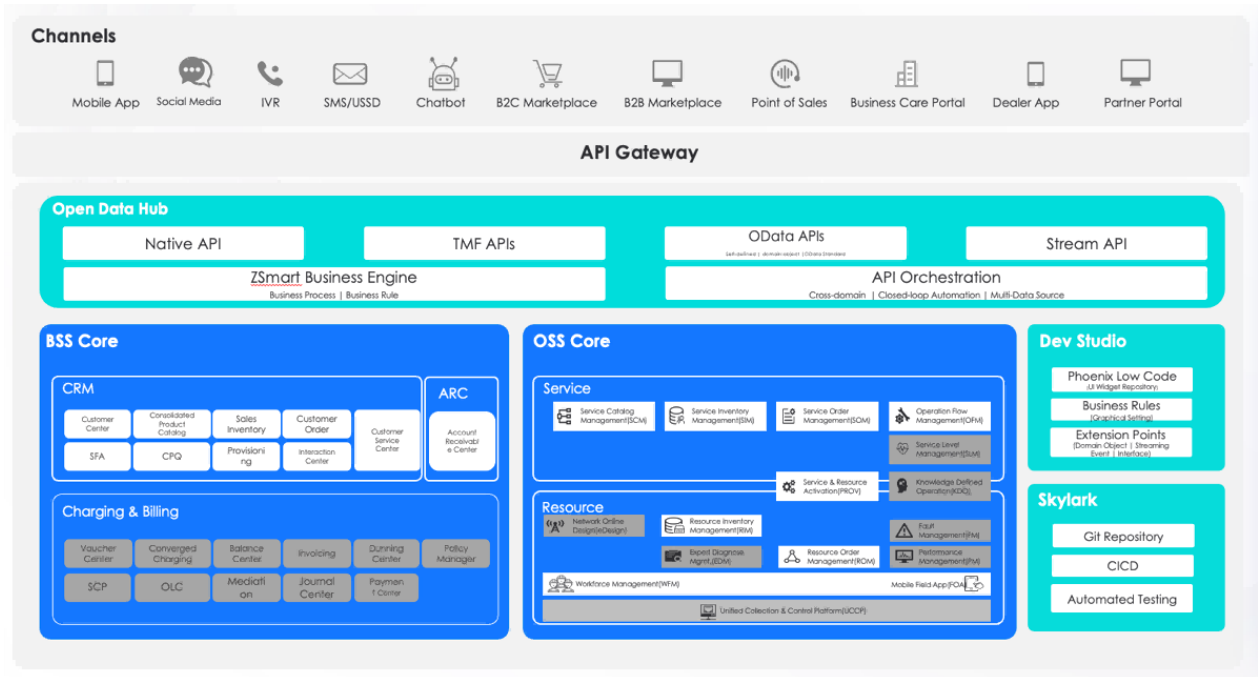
Channels

Mobile App Social Media IVR SMS/USSD Chatbot B2C Marketplace B2B Marketplace Point of Sales Business Care Portal Dealer App Partner Portal

API Gateway

Open Data Hub

Native API

TMF APIs

OData APIs
Self-defined | domain-object | OData Standard

Stream API

ZSmart Business Engine
Business Process | Business Rule

API Orchestration
Cross-domain | Closed-loop Automation | Multi-Data Source

BSS Core

CRM

Customer Center
Consolidated Product Catalog
Sales Inventory
Customer Order
Customer Service Center
SFA
CPQ
Provisioning
Interaction Center

ARC

Account Receivable Center

Charging & Billing

Voucher Center
Converged Charging
Balance Center
Invoicing
Dunning Center
Policy Manager
SCP
OLC
Mediation
Journal Center
Payment Center

OSS Core

Service

Service Catalog Management(SCM)
Service Inventory Management(SIM)
Service Order Management(SOM)
Operation Flow Management(OFM)
Service Level Management(SLM)
Service & Resource Activation(PROV)
Knowledge Defined Operation(KDO)

Resource

Network Online Design(eDesign)
Resource Inventory Management(RIM)
Fault Management(FM)
Expert Diagnose Mgmt(EDM)
Resource Order Management(ROM)
Performance Management(PM)
Workforce Management(WFM)
Mobile Field App(FOA)
Unified Collection & Control Platform(UCCP)

Dev Studio

Phoenix Low Code
(UI Widget Repository)
Business Rules
(Graphical Setting)
Extension Points
(Domain Object | Streaming Event | Interface)

Skylark

Git Repository
CICD
Automated Testing